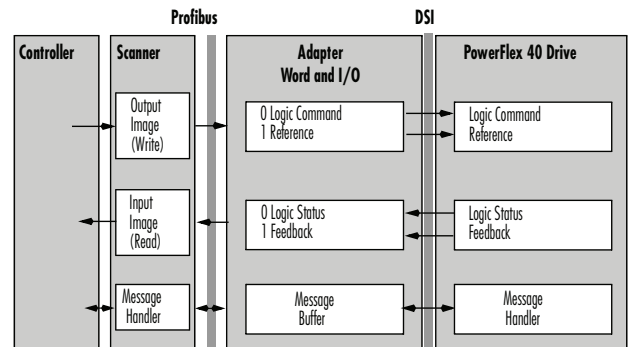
Profibus

DSI

Controller

Scanner

Adapter
Word and I/O

PowerFlex 40 Drive

Output Image (Write)

0 Logic Command
1 Reference

Logic Command
Reference

Input Image (Read)

0 Logic Status
1 Feedback

Logic Status
Feedback

Message Handler

Message Buffer

Message Handler